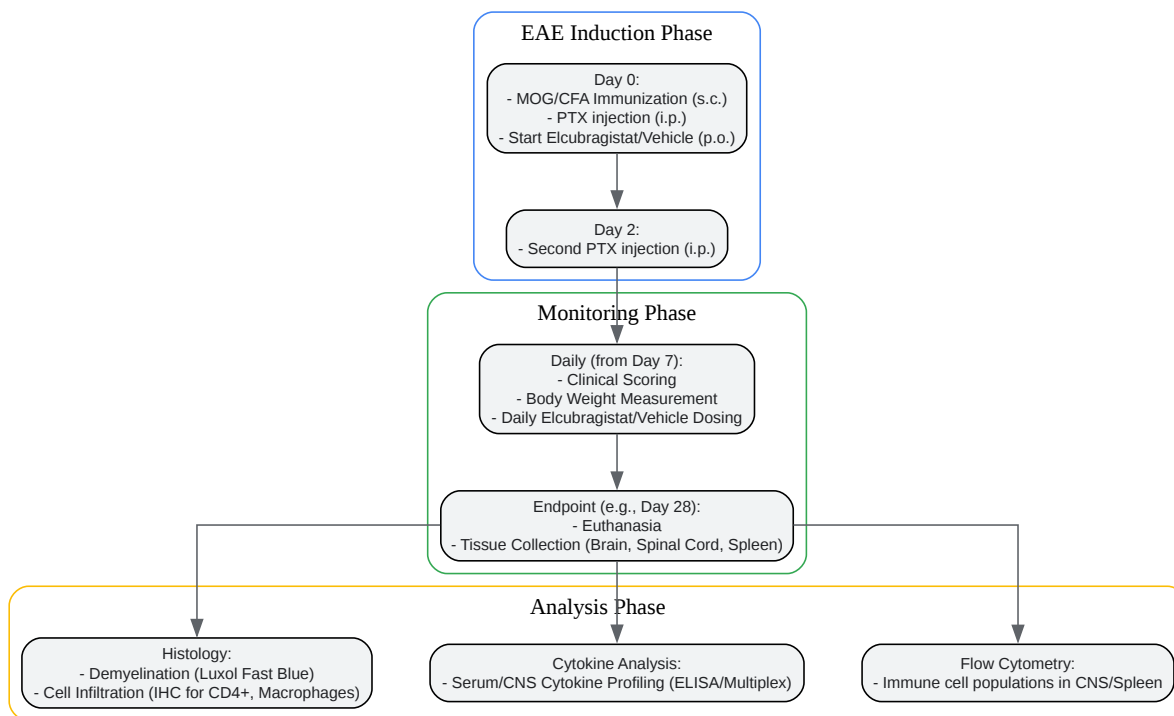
EAE Induction Phase

Day 0:
- MOG/CFA Immunization (s.c.)
- PTX injection (i.p.)
- Start Elcubragistat/Vehicle (p.o.)

Day 2:
- Second PTX injection (i.p.)

Monitoring Phase

Daily (from Day 7):
- Clinical Scoring
- Body Weight Measurement
- Daily Elcubragistat/Vehicle Dosing

Endpoint (e.g., Day 28):
- Euthanasia
- Tissue Collection (Brain, Spinal Cord, Spleen)

Analysis Phase

Histology:
- Demyelination (Luxol Fast Blue)
- Cell Infiltration (IHC for CD4+, Macrophages)

Cytokine Analysis:
- Serum/CNS Cytokine Profiling (ELISA/Multiplex)

Flow Cytometry:
- Immune cell populations in CNS/Spleen